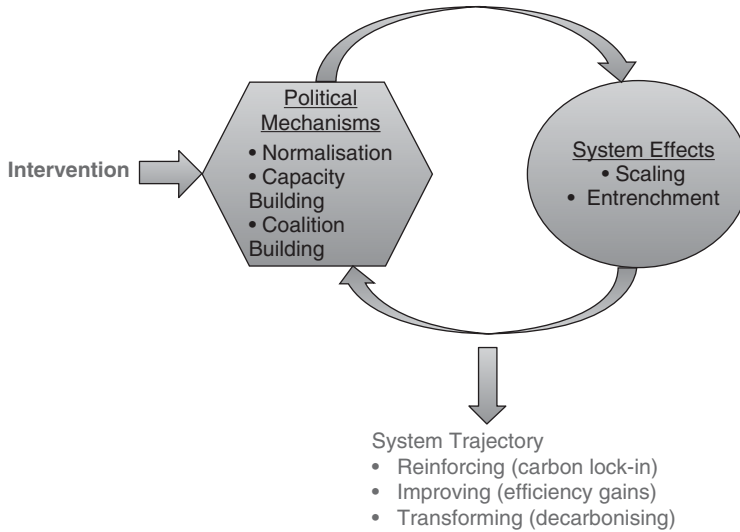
Intervention

Political Mechanisms
• Normalisation
• Capacity Building
• Coalition Building

System Effects
• Scaling
• Entrenchment

System Trajectory
• Reinforcing (carbon lock-in)
• Improving (efficiency gains)
• Transforming (decarbonising)